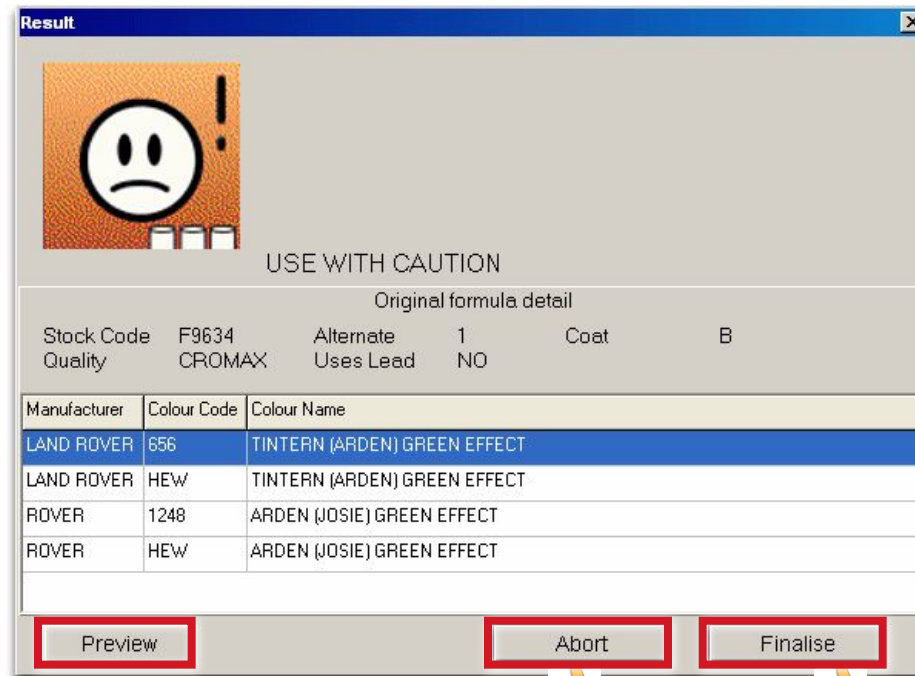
Result

USE WITH CAUTION

Original formula detail

Stock Code F9634 Alternate 1 Coat B
Quality CROMAX Uses Lead NO

| Manufacturer | Colour Code | Colour Name |
|---|---|---|
| LAND ROVER | 656 | TINTERN (ARDEN) GREEN EFFECT |
| LAND ROVER | HEW | TINTERN (ARDEN) GREEN EFFECT |
| ROVER | 1248 | ARDEN (JOSIE) GREEN EFFECT |
| ROVER | HEW | ARDEN (JOSIE) GREEN EFFECT |

Preview Abort Finalise